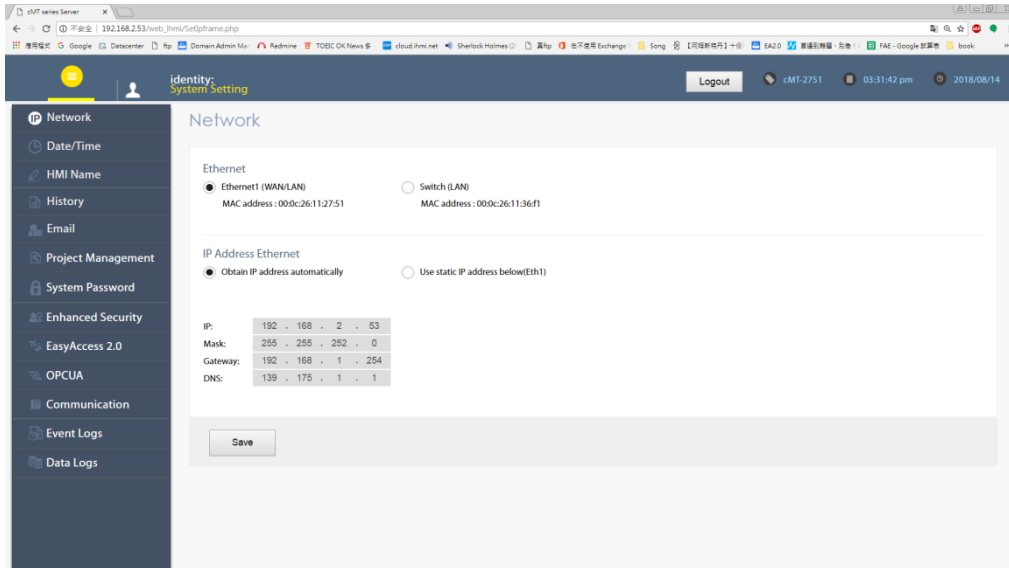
cMT series Server ×

不安全 | 192.168.2.53/web_ihmi/SetIpframe.php

應用程式 Google Datacenter ftp Domain Admin Ma Redmine TOEIC OK News cloud.ihmi.net Sherlock Holmes 真ftp 在不使用 Exchange Song EA2.0 FAE - Google 試算表 book

identity:
System Setting

Logout cMT-2751 03:31:42 pm 2018/08/14

Network
Date/Time
HMI Name
History
Email
Project Management
System Password
Enhanced Security
EasyAccess 2.0
OPCUA
Communication
Event Logs
Data Logs

Network

Ethernet

Ethernet1 (WAN/LAN)
MAC address : 00:0c:26:11:27:51

Switch (LAN)
MAC address : 00:0c:26:11:36:f1

IP Address Ethernet

Obtain IP address automatically

Use static IP address below(Eth1)

| | | | | |
|---|---|---|---|---|
| IP: | 192 | 168 | 2 | 53 |
| Mask: | 255 | 255 | 252 | 0 |
| Gateway: | 192 | 168 | 1 | 254 |
| DNS: | 139 | 175 | 1 | 1 |

Save